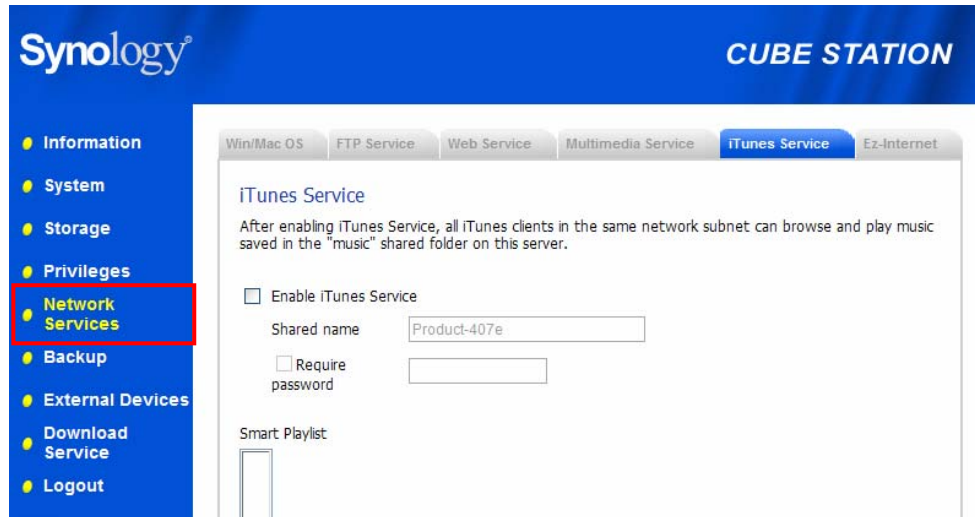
Synology®

CUBE STATION

Information
System
Storage
Privileges
Network Services
Backup
External Devices
Download Service
Logout

Win/Mac OS
FTP Service
Web Service
Multimedia Service
iTunes Service
Ez-Internet

iTunes Service

After enabling iTunes Service, all iTunes clients in the same network subnet can browse and play music saved in the "music" shared folder on this server.

Enable iTunes Service

Shared name
Product-407e

Require password

Smart Playlist